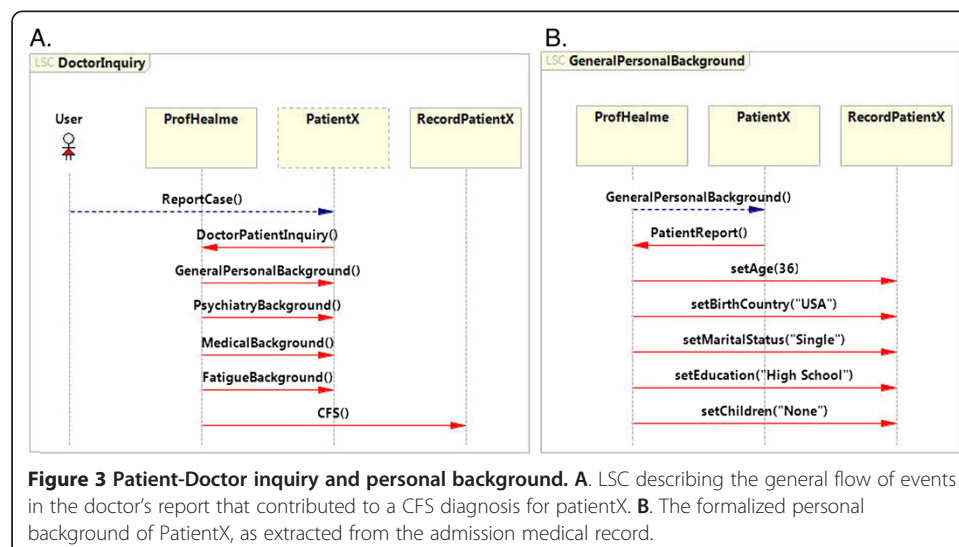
A.

LSC DoctorInquiry

User

ProfHealme

PatientX

RecordPatientX

ReportCase()

DoctorPatientInquiry()

GeneralPersonalBackground()

PsychiatryBackground()

MedicalBackground()

FatigueBackground()

CFS()

B.

LSC GeneralPersonalBackground

ProfHealme

PatientX

RecordPatientX

GeneralPersonalBackground()

PatientReport()

setAge(36)

setBirthCountry("USA")

setMaritalStatus("Single")

setEducation("High School")

setChildren("None")

**Figure 3 Patient-Doctor inquiry and personal background.** **A**. LSC describing the general flow of events in the doctor's report that contributed to a CFS diagnosis for patientX. **B**. The formalized personal background of PatientX, as extracted from the admission medical record.